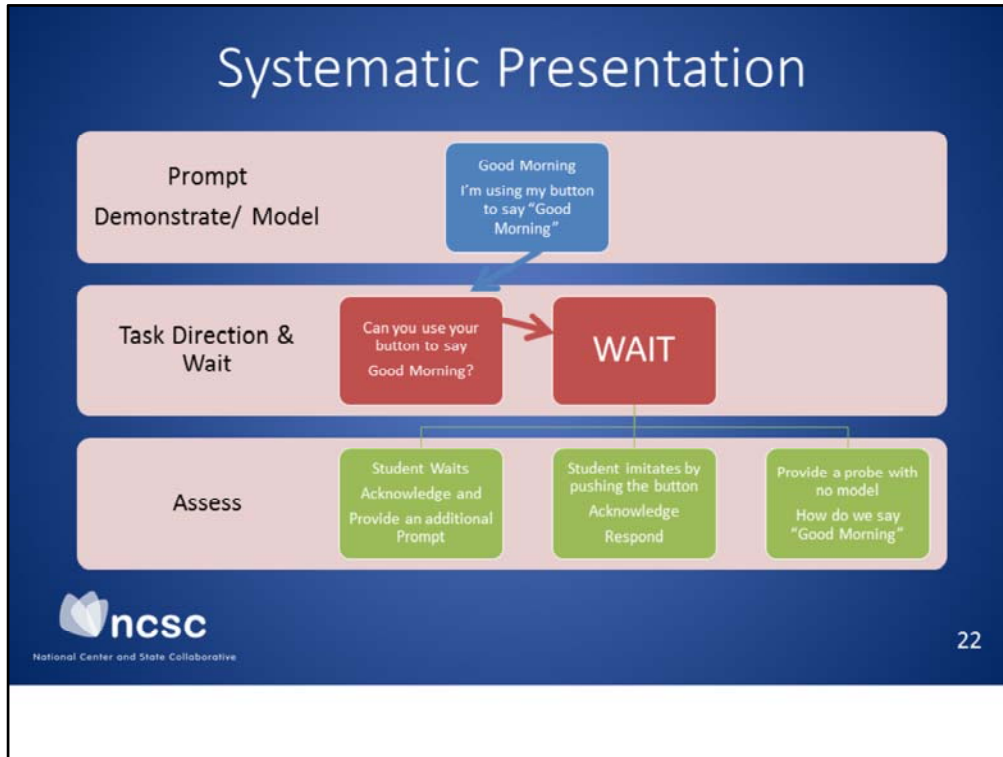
Systematic Presentation

Prompt
Demonstrate/ Model

Good Morning
I'm using my button to say "Good Morning"

Task Direction & Wait

Can you use your button to say Good Morning?

WAIT

Assess

Student Waits
Acknowledge and Provide an additional Prompt

Student imitates by pushing the button
Acknowledge
Respond

Provide a probe with no model
How do we say "Good Morning"

ncsc
National Center and State Collaborative

22